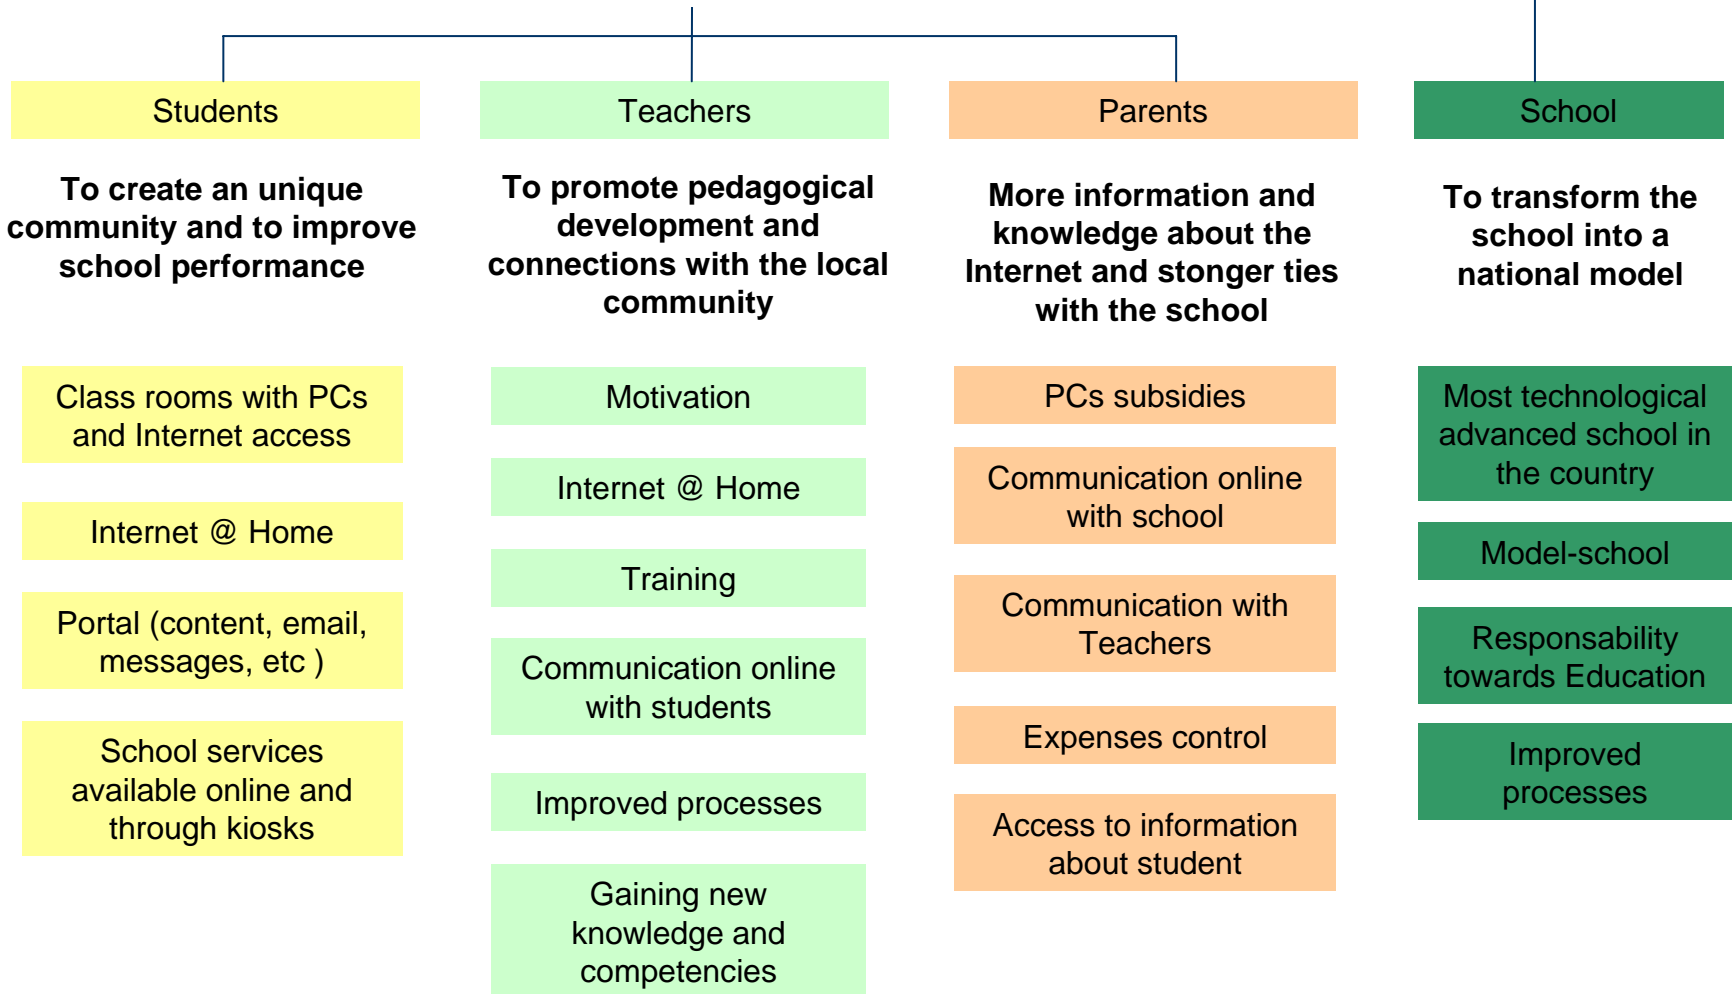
Students

To create an unique community and to improve school performance

Class rooms with PCs and Internet access

Internet @ Home

Portal (content, email, messages, etc )

School services available online and through kiosks

Teachers

To promote pedagogical development and connections with the local community

Motivation

Internet @ Home

Training

Communication online with students

Improved processes

Gaining new knowledge and competencies

Parents

More information and knowledge about the Internet and stonger ties with the school

PCs subsidies

Communication online with school

Communication with Teachers

Expenses control

Access to information about student

School

To transform the school into a national model

Most technological advanced school in the country

Model-school

Responsability towards Education

Improved processes